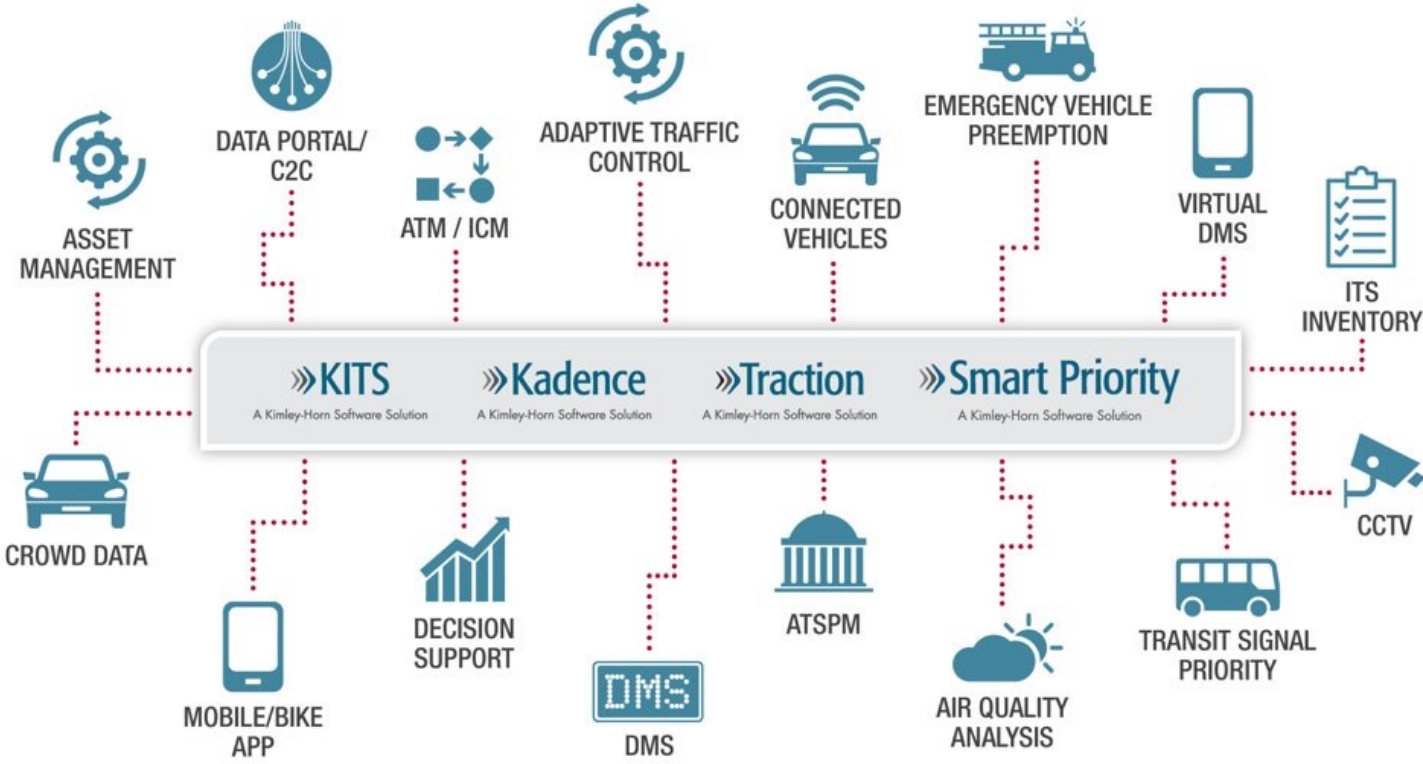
ASSET MANAGEMENT

DATA PORTAL/ C2C

ATM / ICM

ADAPTIVE TRAFFIC CONTROL

CONNECTED VEHICLES

EMERGENCY VEHICLE PREEMPTION

VIRTUAL DMS

ITS INVENTORY

»KITS
A Kimley-Horn Software Solution

»Kadence
A Kimley-Horn Software Solution

»Traction
A Kimley-Horn Software Solution

»Smart Priority
A Kimley-Horn Software Solution

CROWD DATA

MOBILE/BIKE APP

DECISION SUPPORT

DMS

DMS

ATSPM

AIR QUALITY ANALYSIS

TRANSIT SIGNAL PRIORITY

CCTV